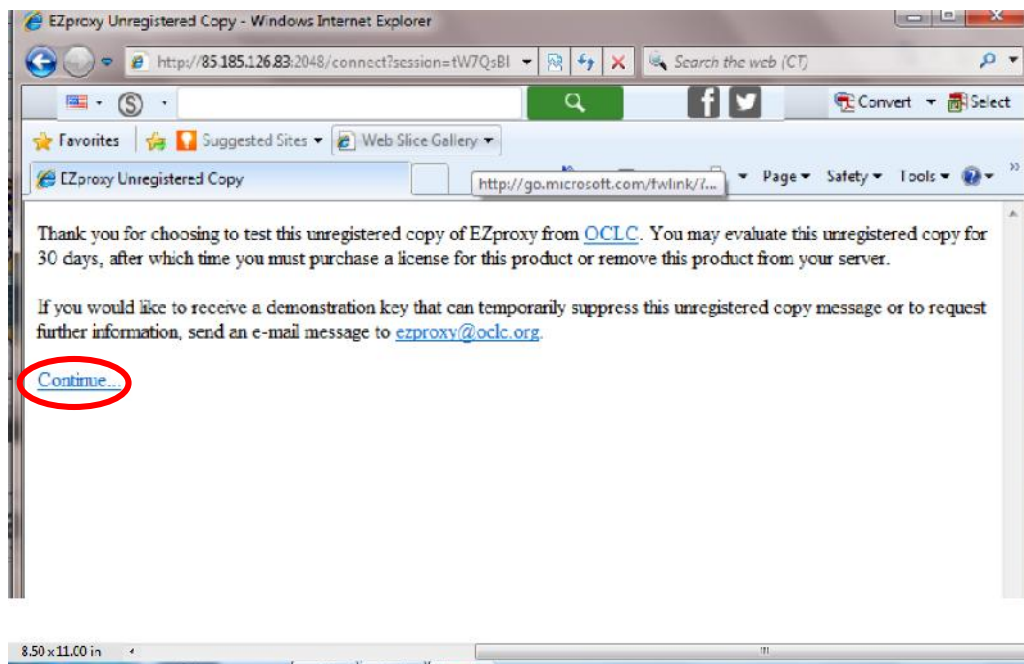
EZproxy Unregistered Copy - Windows Internet Explorer

http://85.185.126.83:2048/connect?session=tW7QsBI

Search the web (CT)

Convert Select

Favorites Suggested Sites Web Slice Gallery

EZproxy Unregistered Copy

http://go.microsoft.com/fwlink/?...

Page Safety Tools

Thank you for choosing to test this unregistered copy of EZproxy from OCLC. You may evaluate this unregistered copy for 30 days, after which time you must purchase a license for this product or remove this product from your server.

If you would like to receive a demonstration key that can temporarily suppress this unregistered copy message or to request further information, send an e-mail message to ezproxy@oclc.org.

Continue...

8.50 x 11.00 in